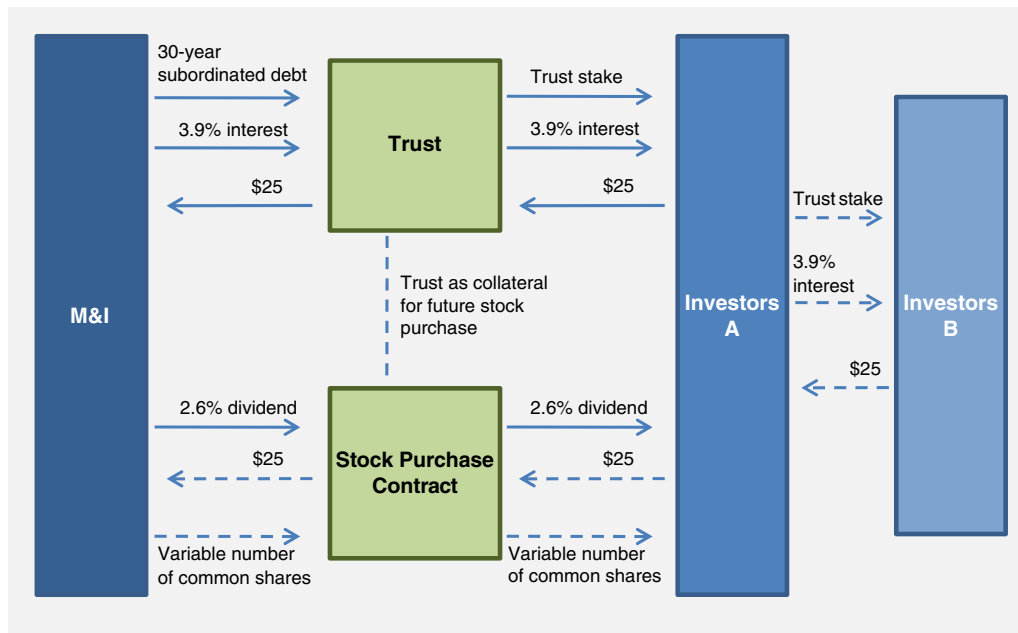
M&I

30-year subordinated debt

3.9% interest

$25

Trust

Trust stake

3.9% interest

$25

Trust as collateral for future stock purchase

2.6% dividend

$25

Variable number of common shares

Stock Purchase Contract

2.6% dividend

$25

Variable number of common shares

Investors A

Trust stake

3.9% interest

$25

Investors B